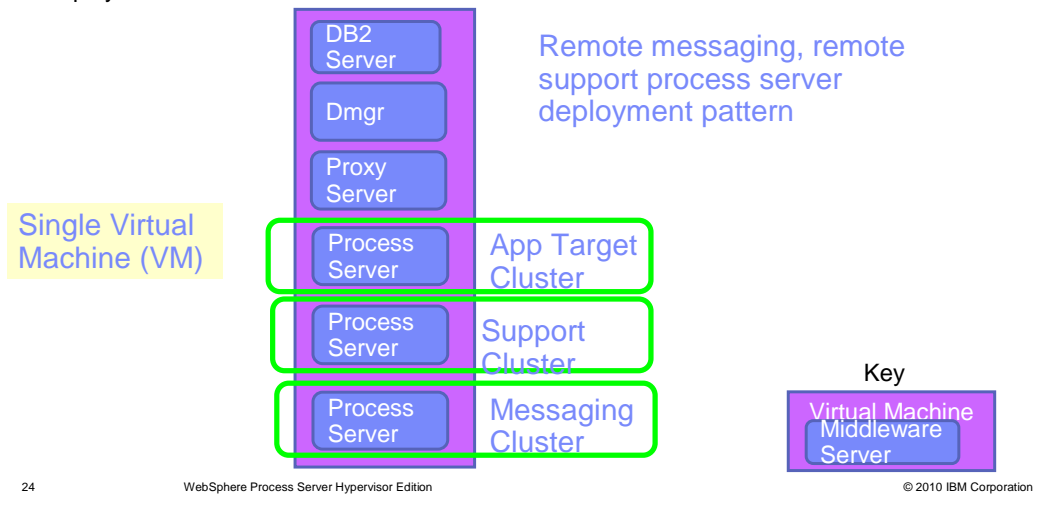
DB2 Server

Dmgr

Proxy Server

Process Server

Process Server

Process Server

Remote messaging, remote support process server deployment pattern

Single Virtual Machine (VM)

App Target Cluster

Support Cluster

Messaging Cluster

Key

Virtual Machine

Middleware Server

24

WebSphere Process Server Hypervisor Edition

© 2010 IBM Corporation